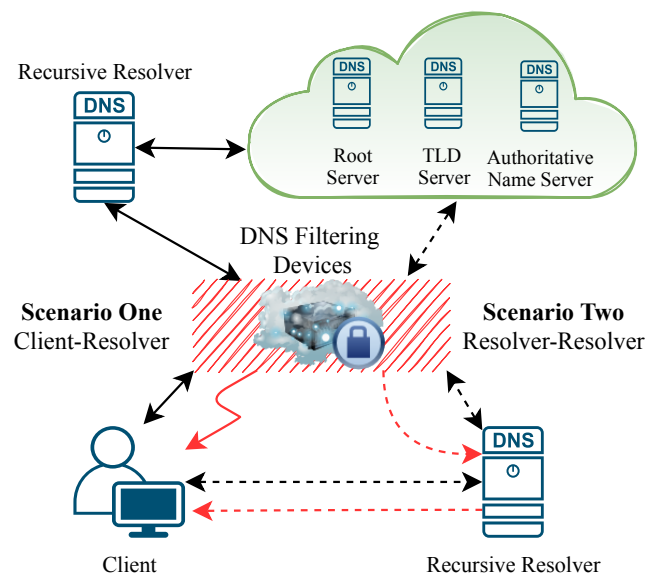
Recursive Resolver

DNS

DNS

Root Server

DNS

TLD Server

DNS

Authoritative Name Server

DNS Filtering Devices

**Scenario One**
Client-Resolver

**Scenario Two**
Resolver-Resolver

DNS

Client

Recursive Resolver